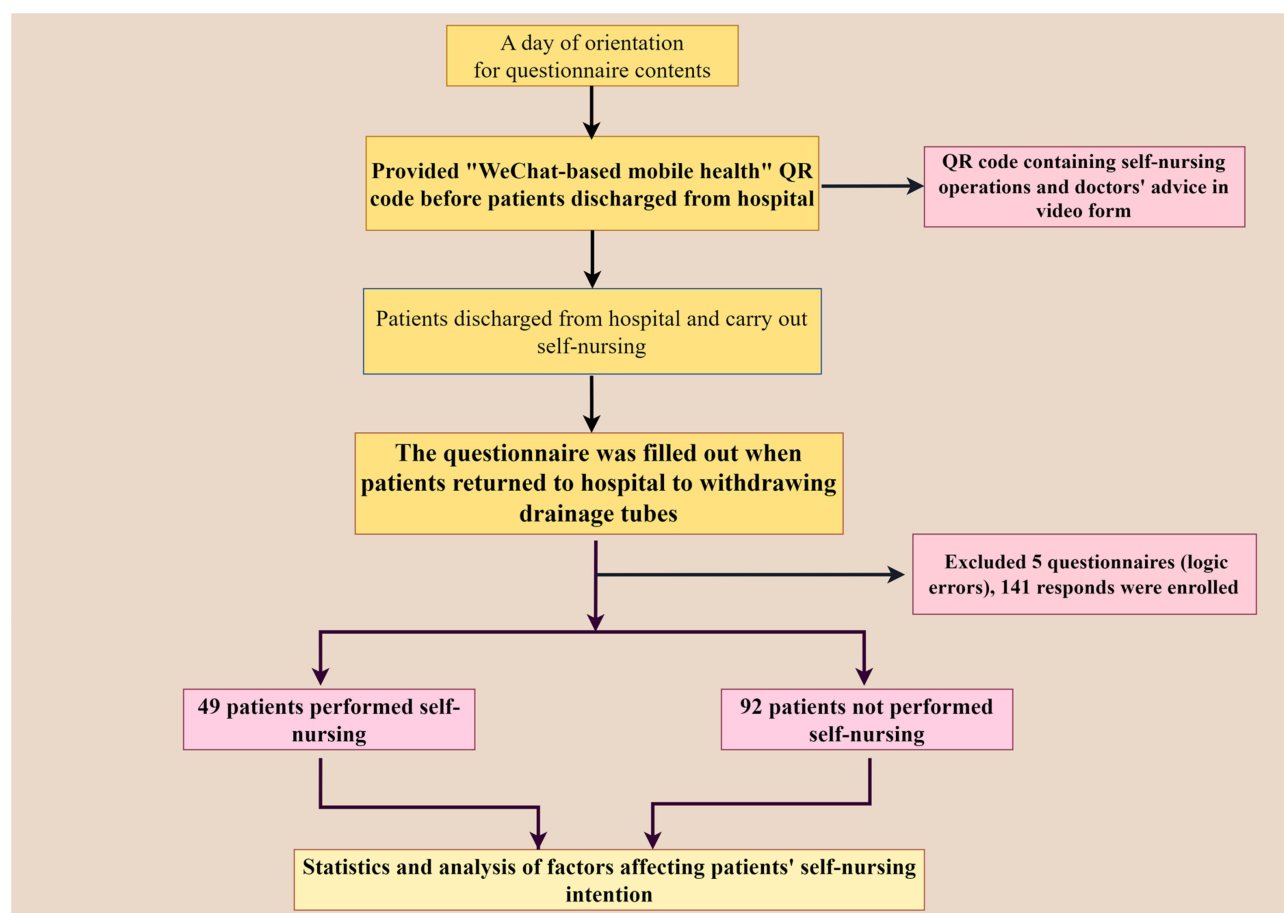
A day of orientation for questionnaire contents

Provided "WeChat-based mobile health" QR code before patients discharged from hospital

QR code containing self-nursing operations and doctors' advice in video form

Patients discharged from hospital and carry out self-nursing

The questionnaire was filled out when patients returned to hospital to withdrawing drainage tubes

Excluded 5 questionnaires (logic errors), 141 responds were enrolled

49 patients performed self-nursing

92 patients not performed self-nursing

Statistics and analysis of factors affecting patients' self-nursing intention